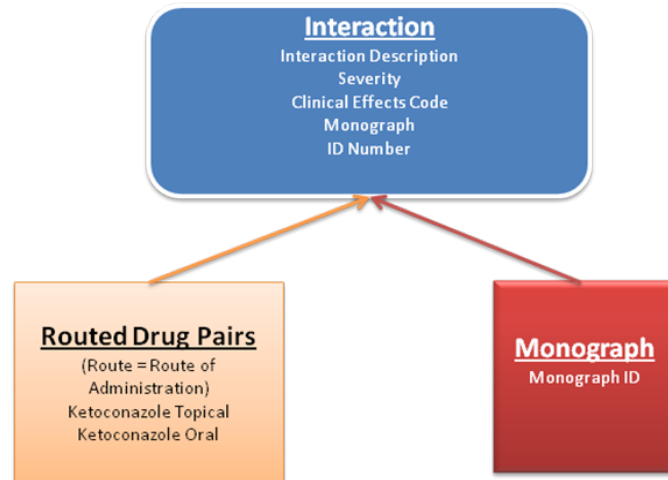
Interaction
Interaction Description
Severity
Clinical Effects Code
Monograph
ID Number

Routed Drug Pairs
(Route = Route of Administration)
Ketoconazole Topical
Ketoconazole Oral

Monograph
Monograph ID